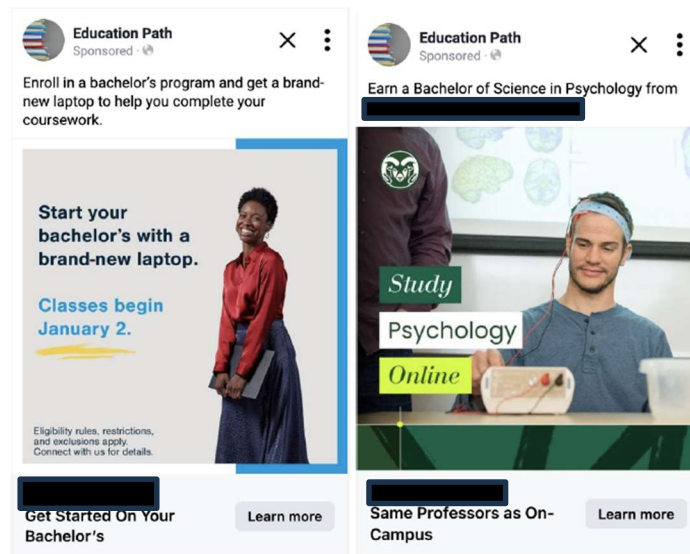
Education Path
Sponsored

Enroll in a bachelor's program and get a brand-new laptop to help you complete your coursework.

Start your bachelor's with a brand-new laptop.

Classes begin January 2.

Eligibility rules, restrictions, and exclusions apply. Connect with us for details.

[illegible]

Get Started On Your Bachelor's

Learn more

Education Path
Sponsored

Earn a Bachelor of Science in Psychology from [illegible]

Study
Psychology
Online

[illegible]

Same Professors as On-Campus

Learn more